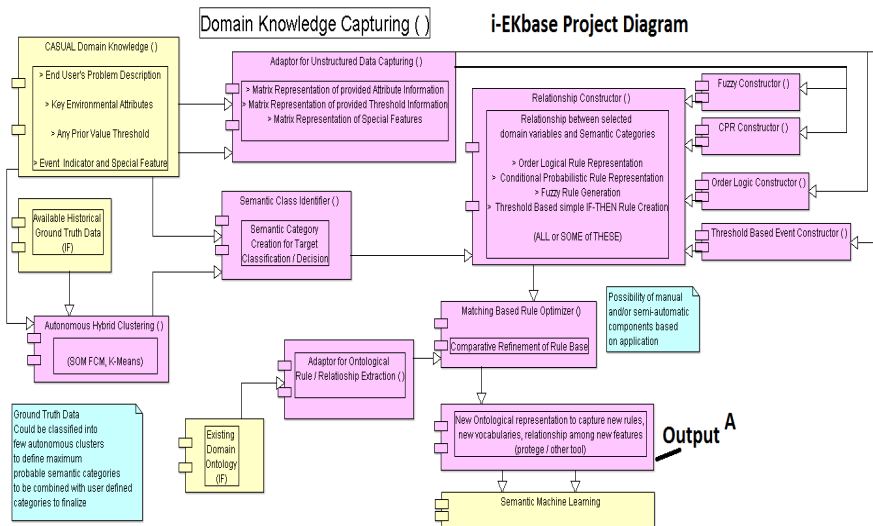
Domain Knowledge Capturing ( )

i-EKbase Project Diagram

CASUAL Domain Knowledge ()

> End User's Problem Description

> Key Environmental Attributes

> Any Prior Value Threshold

> Event Indicator and Special Feature

Adaptor for Unstructured Data Capturing ()

> Matrix Representation of provided Attribute Information
> Matrix Representation of provided Threshold Information
> Matrix Representation of Special Features

Relationship Constructor ()

Relationship between selected domain variables and Semantic Categories

> Order Logical Rule Representation
> Conditional Probabilistic Rule Representation
> Fuzzy Rule Generation
> Threshold Based simple IF-THEN Rule Creation

(ALL or SOME of THESE)

Fuzzy Constructor ()

CPR Constructor ()

Order Logic Constructor ()

Threshold Based Event Constructor ()

Available Historical Ground Truth Data (IF)

Semantic Class Identifier ()

Semantic Category Creation for Target Classification / Decision

Autonomous Hybrid Clustering ()

(SOM FCM, K-Means)

Matching Based Rule Optimizer ()

Comparative Refinement of Rule Base

Possibility of manual and/or semi-automatic components based on application

Adaptor for Ontological Rule / Relatioship Extraction ()

Ground Truth Data Could be classified into few autonomous clusters to define maximum probable semantic categories to be combined with user defined categories to finalize

Existing Domain Ontology (IF)

New Ontological representation to capture new rules, new vocabularies, relationship among new features (protege / other tool)

Output A

Semantic Machine Learning